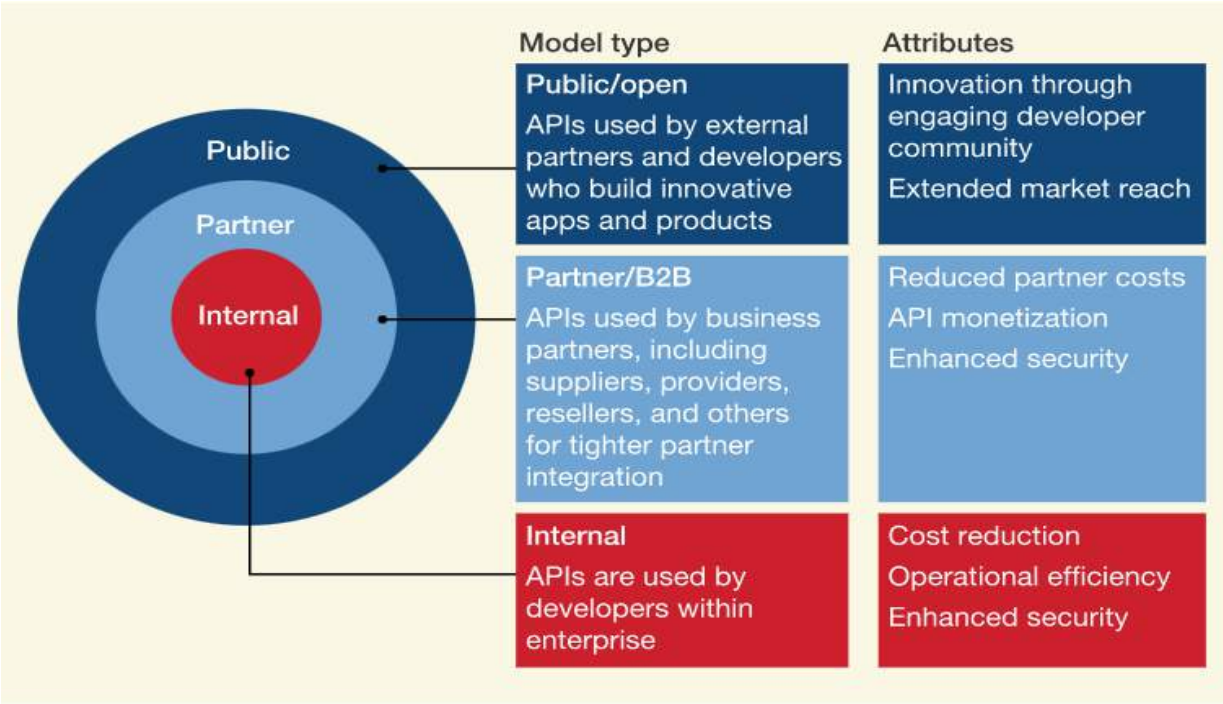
Public

Partner

Internal

| Model type | Attributes |
|---|---|
| **Public/open** APIs used by external partners and developers who build innovative apps and products | Innovation through engaging developer community; Extended market reach |
| **Partner/B2B** APIs used by business partners, including suppliers, providers, resellers, and others for tighter partner integration | Reduced partner costs; API monetization; Enhanced security |
| **Internal** APIs are used by developers within enterprise | Cost reduction; Operational efficiency; Enhanced security |